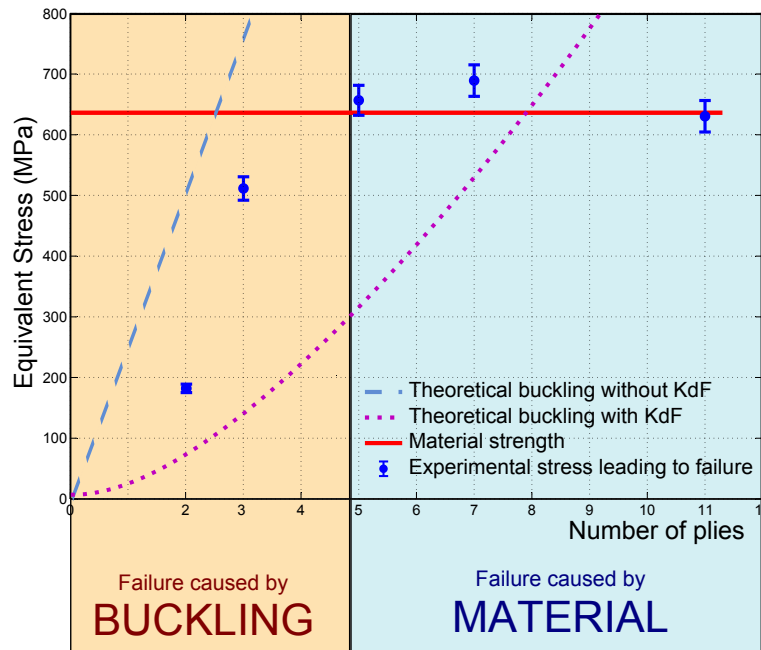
Equivalent Stress (MPa)

800
700
600
500
400
300
200
100
0

0 2 3 4 5 6 7 8 9 10 11 1

Number of plies

Theoretical buckling without KdF
Theoretical buckling with KdF
Material strength
Experimental stress leading to failure

Failure caused by
BUCKLING

Failure caused by
MATERIAL